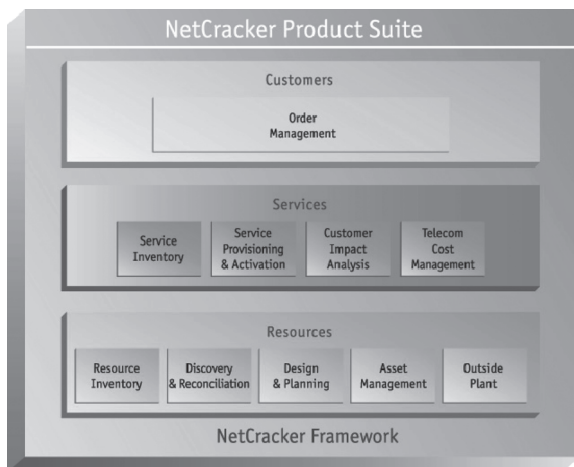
NetCracker Product Suite

Customers

Order Management

Services

Service Inventory

Service Provisioning & Activation

Customer Impact Analysis

Telecom Cost Management

Resources

Resource Inventory

Discovery & Reconciliation

Design & Planning

Asset Management

Outside Plant

NetCracker Framework